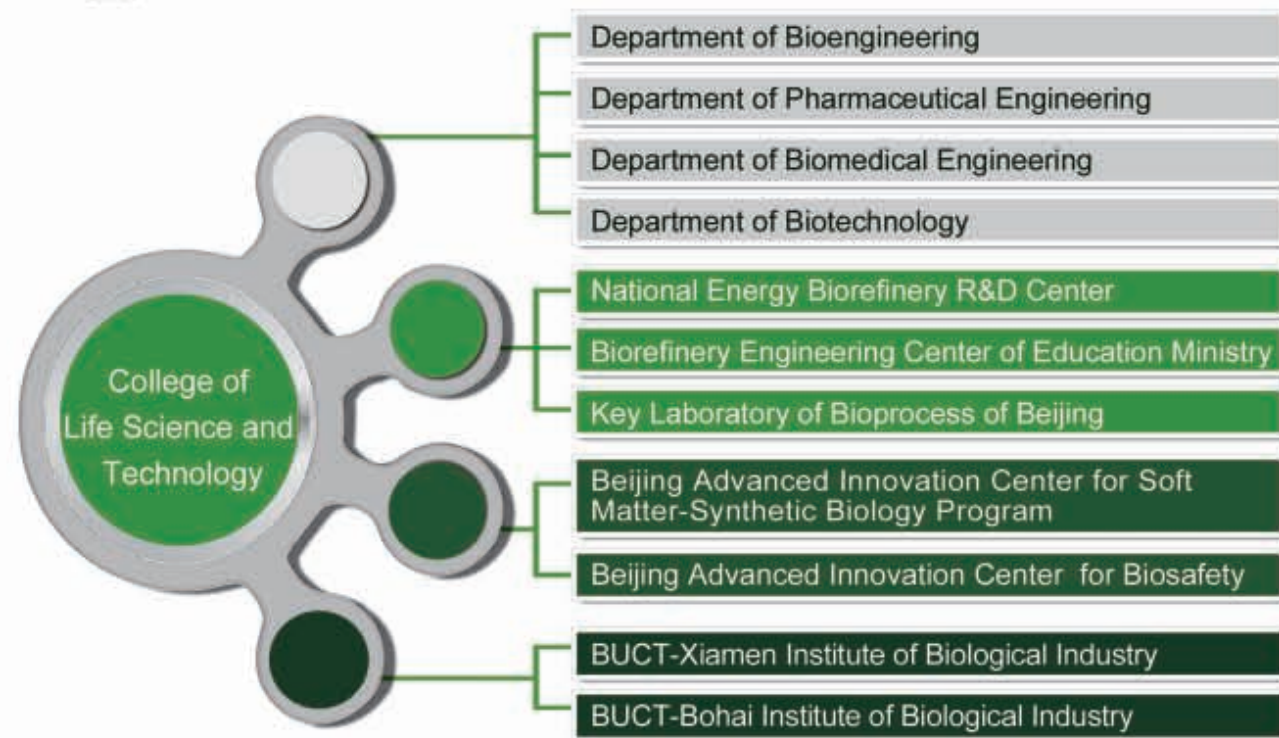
College of Life Science and Technology

Department of Bioengineering

Department of Pharmaceutical Engineering

Department of Biomedical Engineering

Department of Biotechnology

National Energy Biorefinery R&D Center

Biorefinery Engineering Center of Education Ministry

Key Laboratory of Bioprocess of Beijing

Beijing Advanced Innovation Center for Soft Matter-Synthetic Biology Program

Beijing Advanced Innovation Center for Biosafety

BUCT-Xiamen Institute of Biological Industry

BUCT-Bohai Institute of Biological Industry